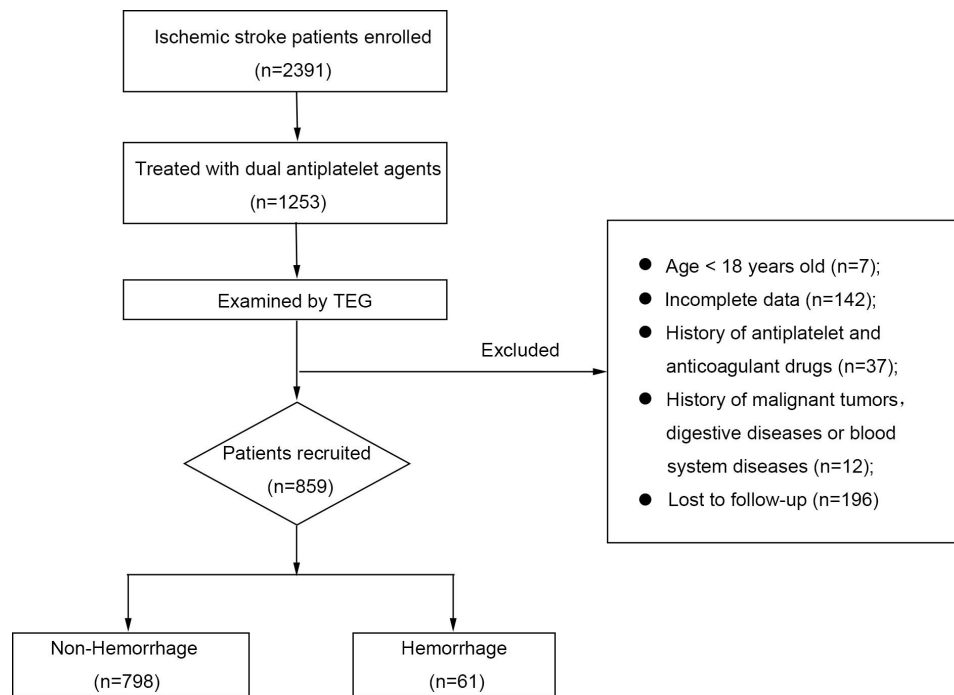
Ischemic stroke patients enrolled
(n=2391)

Treated with dual antiplatelet agents
(n=1253)

Examined by TEG

Excluded

- Age < 18 years old (n=7);
- Incomplete data (n=142);
- History of antiplatelet and anticoagulant drugs (n=37);
- History of malignant tumors, digestive diseases or blood system diseases (n=12);
- Lost to follow-up (n=196)

Patients recruited
(n=859)

Non-Hemorrhage
(n=798)

Hemorrhage
(n=61)